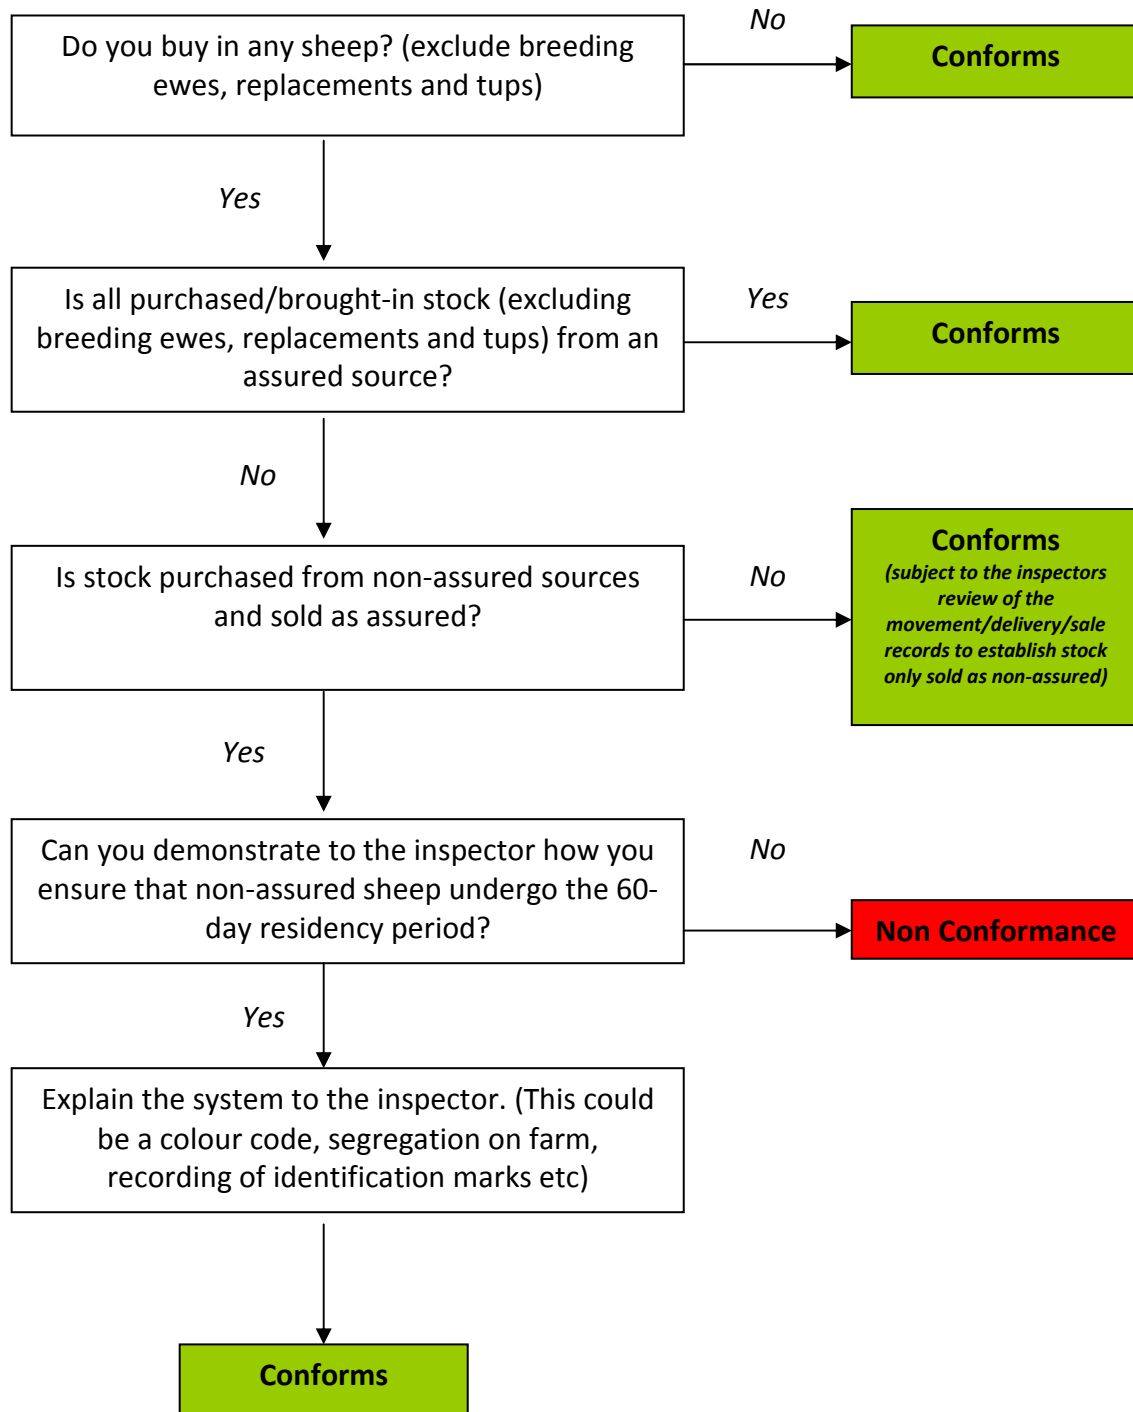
Do you buy in any sheep? (exclude breeding ewes, replacements and tups)

No

Conforms

Yes

Is all purchased/brought-in stock (excluding breeding ewes, replacements and tups) from an assured source?

Yes

Conforms

No

Is stock purchased from non-assured sources and sold as assured?

No

Conforms
(subject to the inspectors review of the movement/delivery/sale records to establish stock only sold as non-assured)

Yes

Can you demonstrate to the inspector how you ensure that non-assured sheep undergo the 60-day residency period?

No

Non Conformance

Yes

Explain the system to the inspector. (This could be a colour code, segregation on farm, recording of identification marks etc)

Conforms